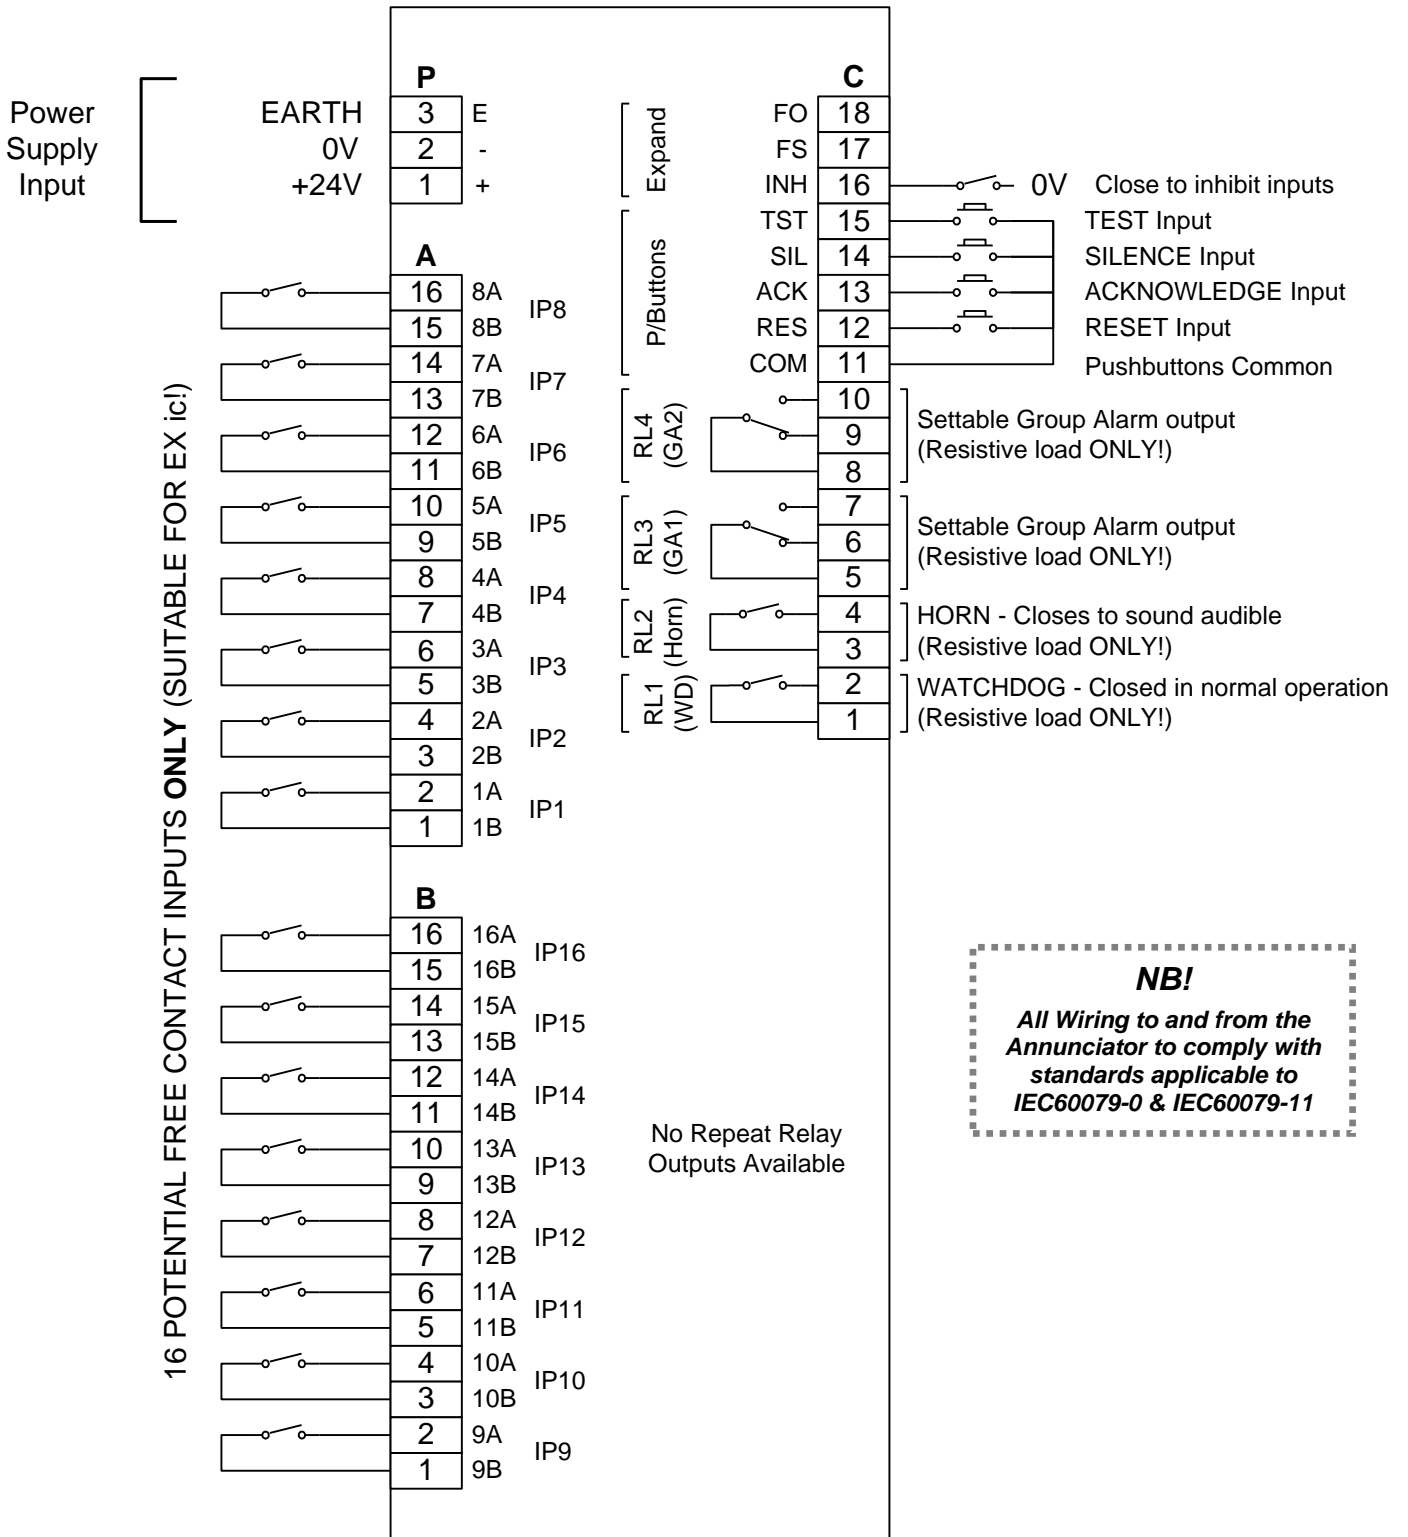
Power Supply Input

P
EARTH 3 E
0V 2 -
+24V 1 +

A
16 8A
15 8B
IP8
14 7A
13 7B
IP7
12 6A
11 6B
IP6
10 5A
9 5B
IP5
8 4A
7 4B
IP4
6 3A
5 3B
IP3
4 2A
3 2B
IP2
2 1A
1 1B
IP1

16 POTENTIAL FREE CONTACT INPUTS **ONLY** (SUITABLE FOR EX ic!)

B
16 16A
15 16B
IP16
14 15A
13 15B
IP15
12 14A
11 14B
IP14
10 13A
9 13B
IP13
8 12A
7 12B
IP12
6 11A
5 11B
IP11
4 10A
3 10B
IP10
2 9A
1 9B
IP9

C
Expand
FO 18
FS 17
INH 16
0V Close to inhibit inputs
P/Buttons
TST 15 TEST Input
SIL 14 SILENCE Input
ACK 13 ACKNOWLEDGE Input
RES 12 RESET Input
COM 11 Pushbuttons Common

RL4 (GA2)
10
9
8
Settable Group Alarm output (Resistive load ONLY!)

RL3 (GA1)
7
6
5
Settable Group Alarm output (Resistive load ONLY!)

RL2 (Horn)
4
3
HORN - Closes to sound audible (Resistive load ONLY!)

RL1 (WD)
2
1
WATCHDOG - Closed in normal operation (Resistive load ONLY!)

No Repeat Relay Outputs Available

*NB!*
*All Wiring to and from the Annunciator to comply with standards applicable to IEC60079-0 & IEC60079-11*